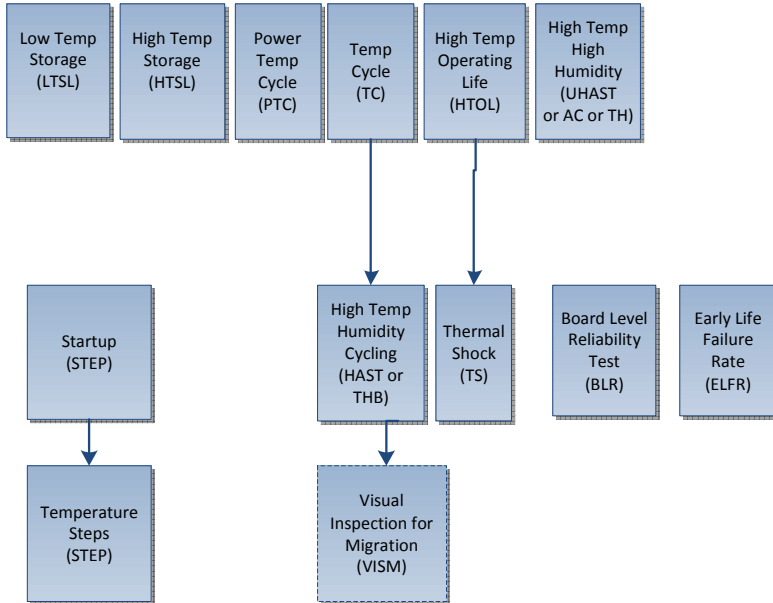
Low Temp Storage (LTSL)

High Temp Storage (HTSL)

Power Temp Cycle (PTC)

Temp Cycle (TC)

High Temp Operating Life (HTOL)

High Temp High Humidity (UHAST or AC or TH)

Startup (STEP)

High Temp Humidity Cycling (HAST or THB)

Thermal Shock (TS)

Board Level Reliability Test (BLR)

Early Life Failure Rate (ELFR)

Temperature Steps (STEP)

Visual Inspection for Migration (VISM)